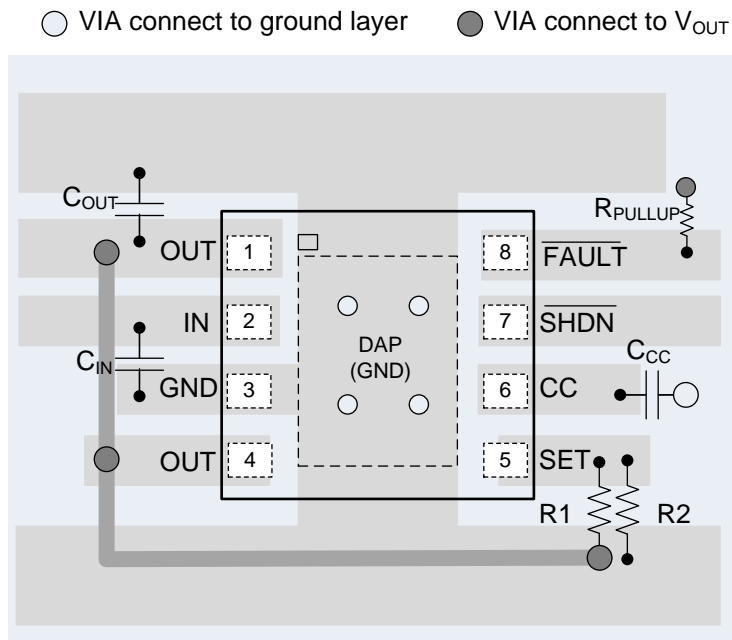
VIA connect to ground layer    VIA connect to $V_{OUT}$

$C_{OUT}$

$R_{PULLUP}$

OUT 1

8 $\overline{FAULT}$

IN 2

7 $\overline{SHDN}$

$C_{IN}$

DAP (GND)

$C_{CC}$

GND 3

6 CC

OUT 4

5 SET

R1

R2